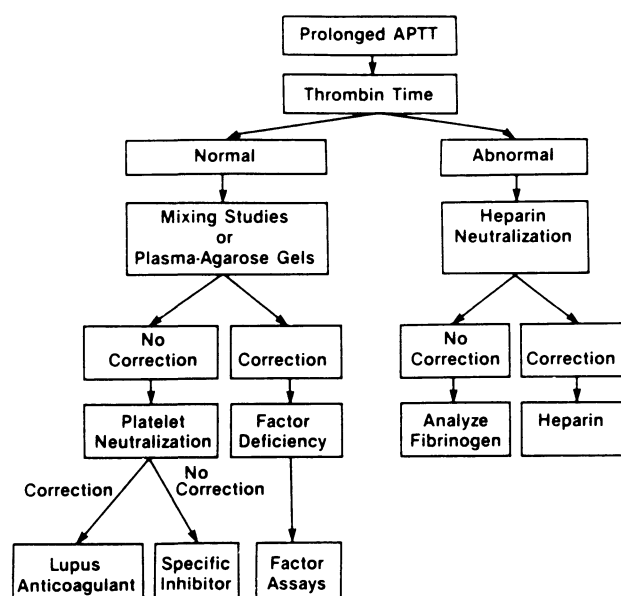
Prolonged APTT

Thrombin Time

Normal

Abnormal

Mixing Studies or Plasma-Agarose Gels

Heparin Neutralization

No Correction

Correction

No Correction

Correction

Platelet Neutralization

Factor Deficiency

Analyze Fibrinogen

Heparin

Correction

No Correction

Lupus Anticoagulant

Specific Inhibitor

Factor Assays